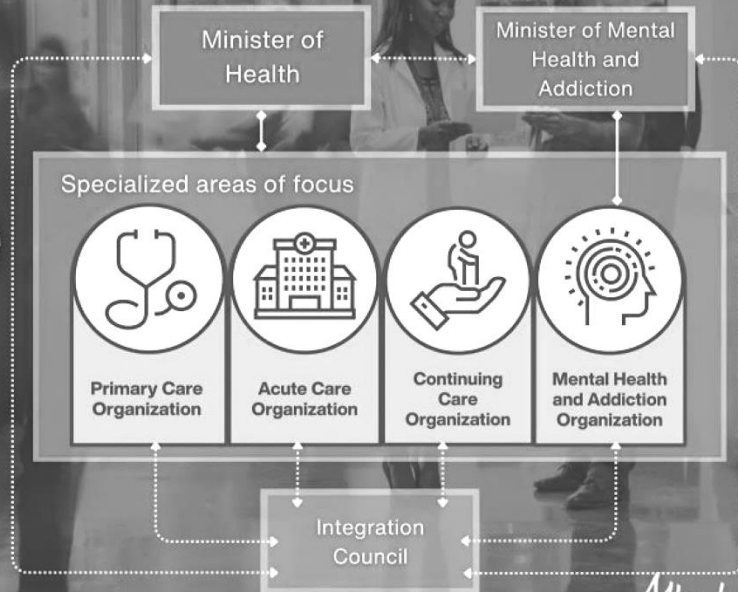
Minister of Health

Minister of Mental Health and Addiction

Specialized areas of focus

Primary Care Organization

Acute Care Organization

Continuing Care Organization

Mental Health and Addiction Organization

Integration Council

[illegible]